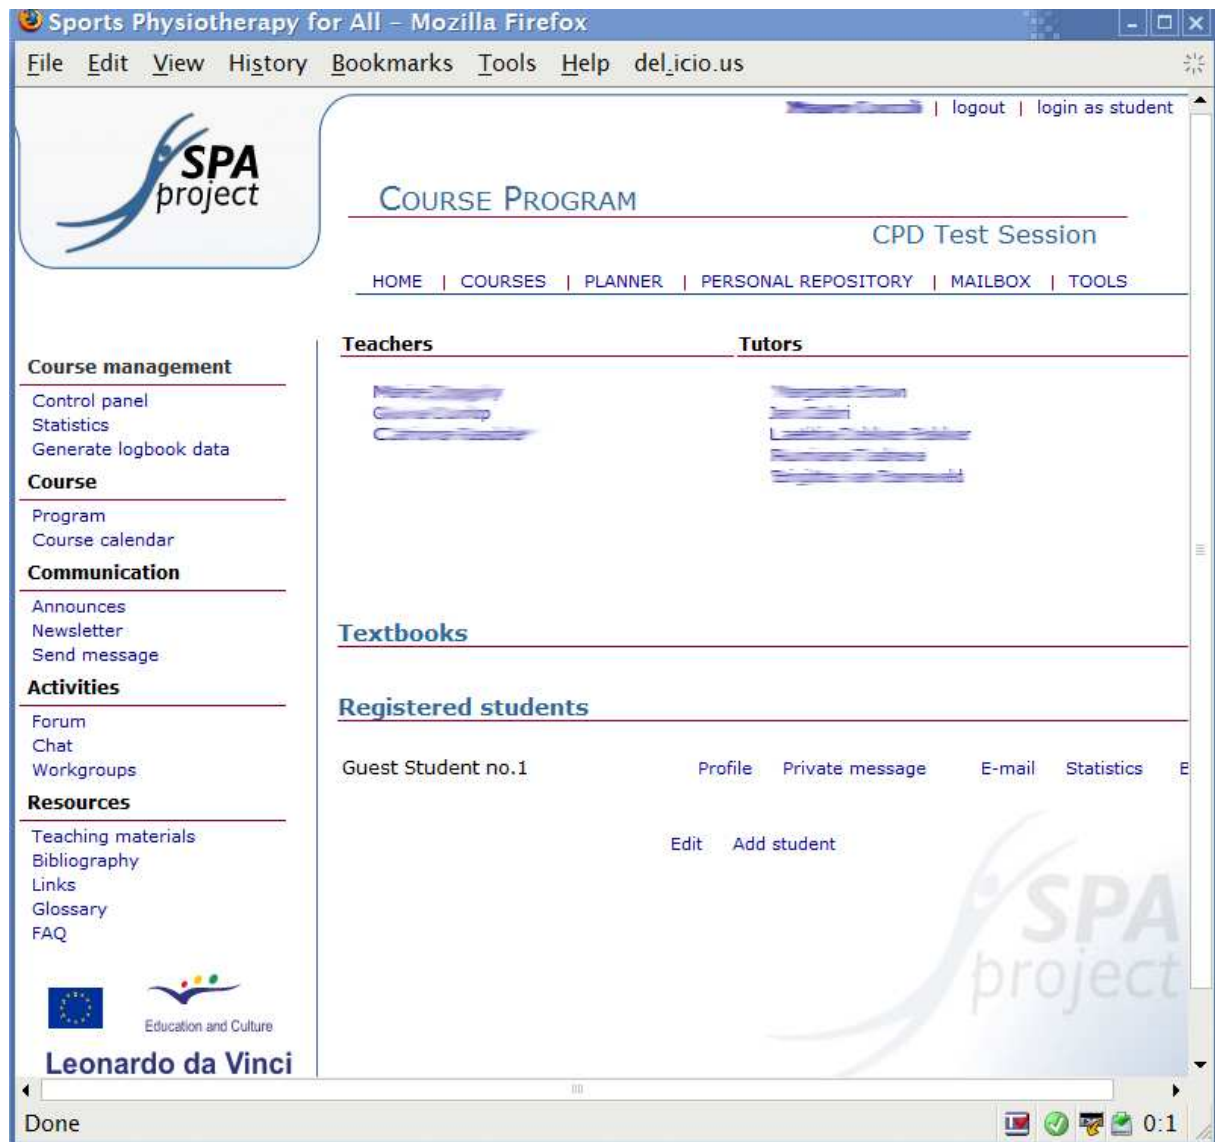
Sports Physiotherapy for All - Mozilla Firefox

File Edit View History Bookmarks Tools Help del.icio.us

SPA project

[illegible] | logout | login as student

COURSE PROGRAM

CPD Test Session

HOME | COURSES | PLANNER | PERSONAL REPOSITORY | MAILBOX | TOOLS

Course management
Control panel
Statistics
Generate logbook data

Course
Program
Course calendar

Communication
Announces
Newsletter
Send message

Activities
Forum
Chat
Workgroups

Resources
Teaching materials
Bibliography
Links
Glossary
FAQ

Education and Culture

Leonardo da Vinci

Teachers

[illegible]
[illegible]
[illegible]

Tutors

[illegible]
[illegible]
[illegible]
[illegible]
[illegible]

Textbooks

Registered students

Guest Student no.1 Profile Private message E-mail Statistics E

Edit Add student

SPA project

Done

0:1